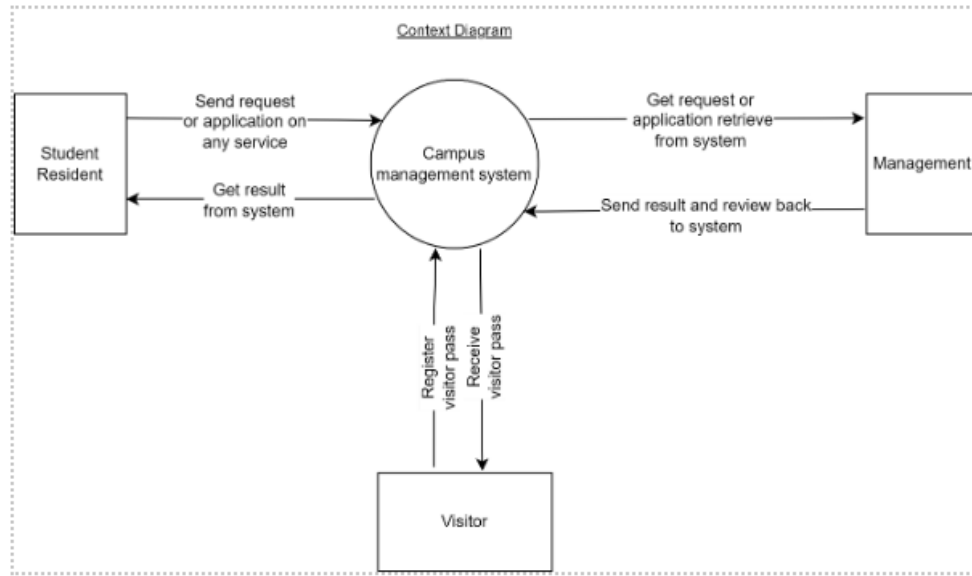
Context Diagram

Student Resident

Send request or application on any service

Get result from system

Campus management system

Get request or application retrieve from system

Send result and review back to system

Management

Register visitor pass

Receive visitor pass

Visitor